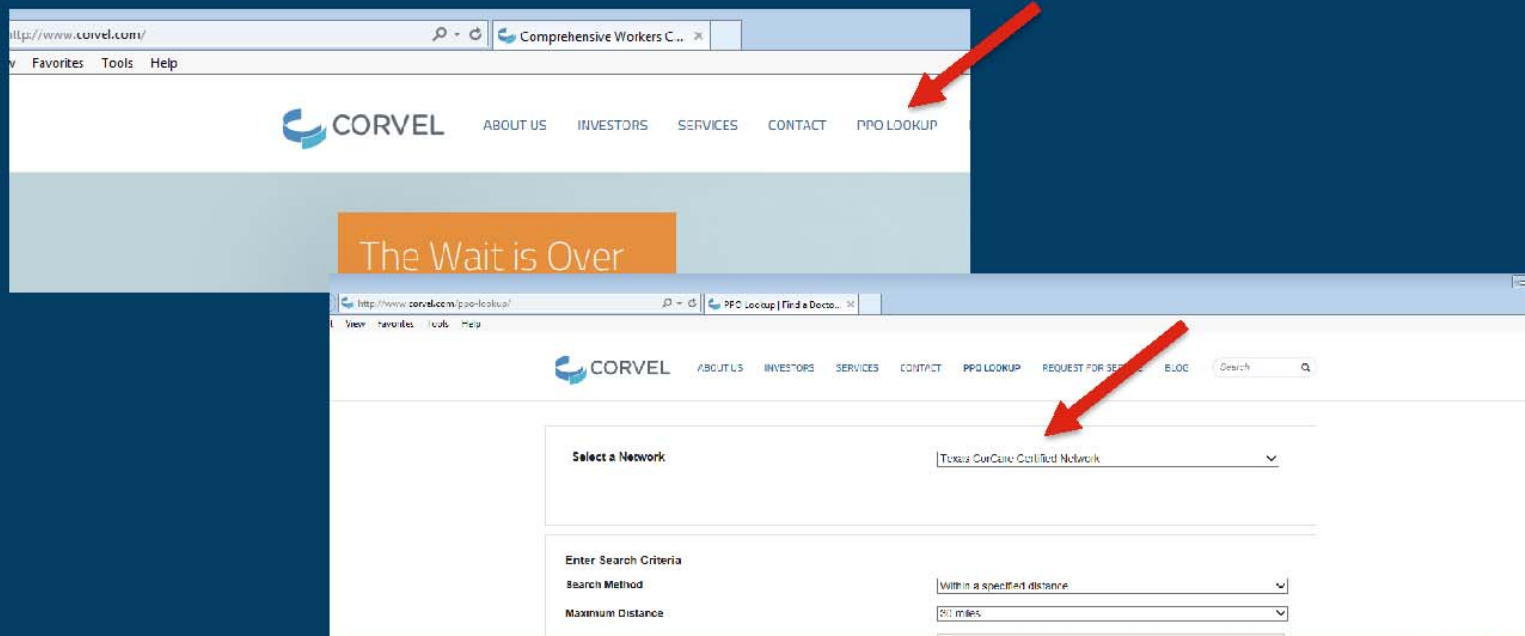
ttp://www.corvel.com/

Comprehensive Workers C...

v Favorites Tools Help

CORVEL ABOUT US INVESTORS SERVICES CONTACT PPO LOOKUP

The Wait is Over

http://www.corvel.com/ppo-lookup/

PPO Lookup | Find a Docto...

View Favorites Tools Help

CORVEL ABOUT US INVESTORS SERVICES CONTACT PPO LOOKUP REQUEST FOR SE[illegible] BLOG Search

Select a Network

Texas CorCare Certified Network

Enter Search Criteria

Search Method

Within a specified distance

Maximum Distance

30 miles